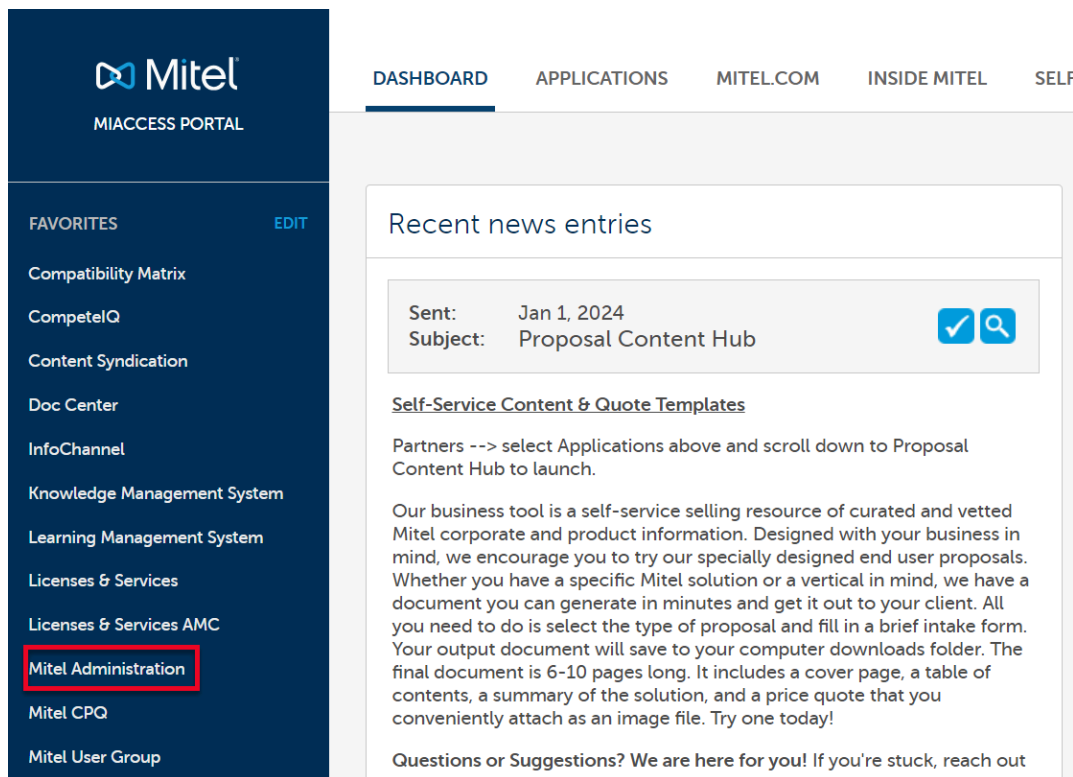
Mitel
MIACCESS PORTAL

FAVORITES EDIT

Compatibility Matrix
CompeteIQ
Content Syndication
Doc Center
InfoChannel
Knowledge Management System
Learning Management System
Licenses & Services
Licenses & Services AMC
Mitel Administration
Mitel CPQ
Mitel User Group

DASHBOARD APPLICATIONS MITEL.COM INSIDE MITEL SELF

Recent news entries

Sent: Jan 1, 2024
Subject: Proposal Content Hub

Self-Service Content & Quote Templates

Partners --> select Applications above and scroll down to Proposal Content Hub to launch.

Our business tool is a self-service selling resource of curated and vetted Mitel corporate and product information. Designed with your business in mind, we encourage you to try our specially designed end user proposals. Whether you have a specific Mitel solution or a vertical in mind, we have a document you can generate in minutes and get it out to your client. All you need to do is select the type of proposal and fill in a brief intake form. Your output document will save to your computer downloads folder. The final document is 6-10 pages long. It includes a cover page, a table of contents, a summary of the solution, and a price quote that you conveniently attach as an image file. Try one today!

Questions or Suggestions? We are here for you! If you're stuck, reach out